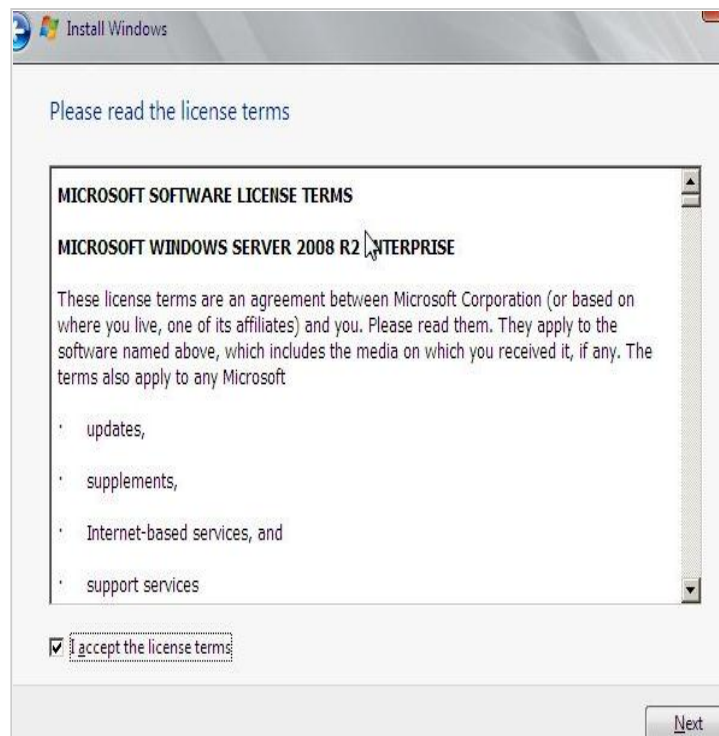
Install Windows

Please read the license terms

MICROSOFT SOFTWARE LICENSE TERMS

MICROSOFT WINDOWS SERVER 2008 R2 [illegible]NTERPRISE

These license terms are an agreement between Microsoft Corporation (or based on where you live, one of its affiliates) and you. Please read them. They apply to the software named above, which includes the media on which you received it, if any. The terms also apply to any Microsoft

· updates,

· supplements,

· Internet-based services, and

· support services

I accept the license terms

Next